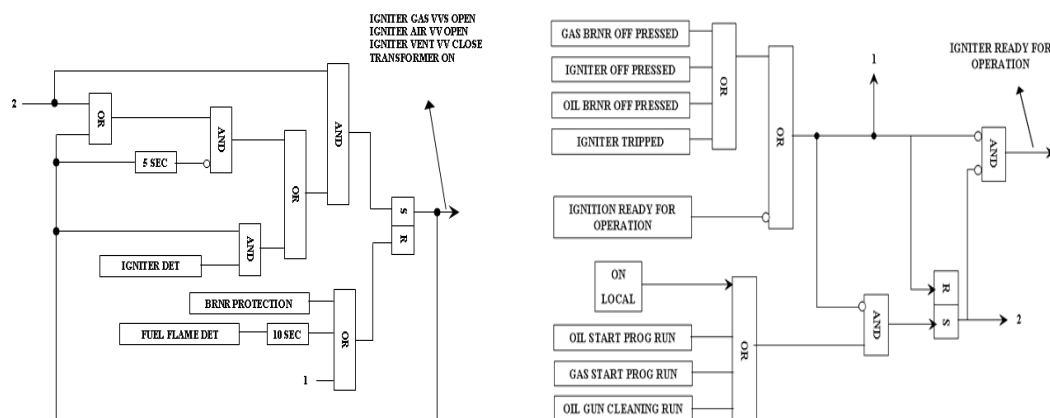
IGNITER GAS VVS OPEN
IGNITER AIR VV OPEN
IGNITER VENT VV CLOSE
TRANSFORMER ON

2

OR

AND

5 SEC

OR

AND

AND

IGNITER DET

S

R

BRNR PROTECTION

FUEL FLAME DET

10 SEC

OR

1

GAS BRNR OFF PRESSED

IGNITER OFF PRESSED

OIL BRNR OFF PRESSED

IGNITER TRIPPED

OR

OR

1

IGNITER READY FOR OPERATION

AND

IGNITION READY FOR OPERATION

ON

LOCAL

OIL START PROG RUN

GAS START PROG RUN

OIL GUN CLEANING RUN

OR

AND

R

S

2